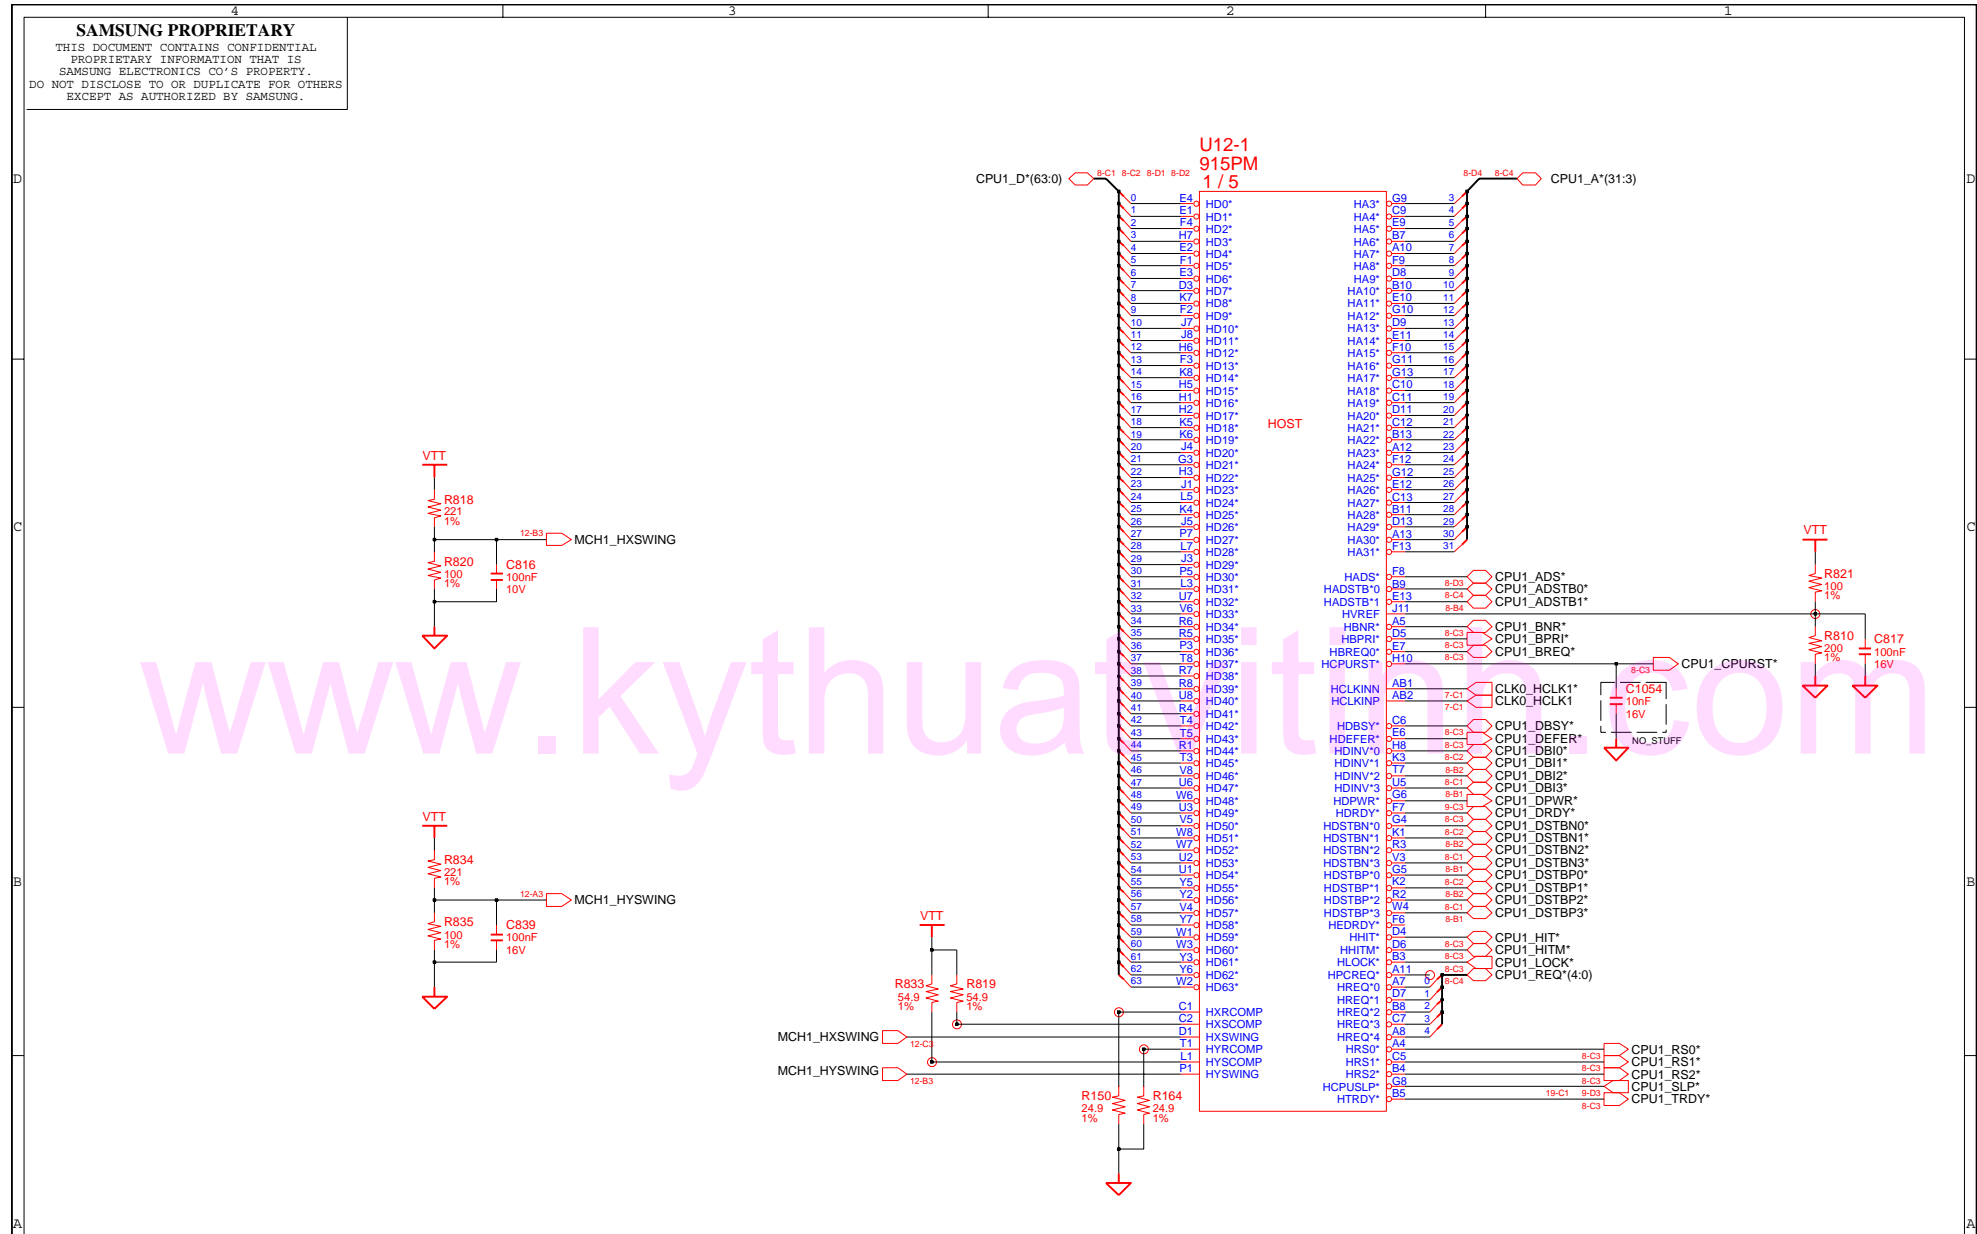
4 3 2 1

SAMSUNG PROPRIETARY
THIS DOCUMENT CONTAINS CONFIDENTIAL PROPRIETARY INFORMATION THAT IS SAMSUNG ELECTRONICS CO'S PROPERTY. DO NOT DISCLOSE TO OR DUPLICATE FOR OTHERS EXCEPT AS AUTHORIZED BY SAMSUNG.

U12-1
915PM
1 / 5

CPU1_D*(63:0) 8-C1 8-C2 8-D1 8-D2
8-D4 8-C4 CPU1_A*(31:3)

HOST

HD0* … HD63*
HA3* … HA31*

VTT
R818 221 1%
12-B3 MCH1_HXSWING
R820 100 1%
C816 100nF 10V

VTT
R834 221 1%
12-A3 MCH1_HYSWING
R835 100 1%
C839 100nF 16V

VTT
R833 54.9 1%
R819 54.9 1%
MCH1_HXSWING 12-C3
MCH1_HYSWING 12-B3
HXRCOMP C1
HXSCOMP C2
HXSWING D1
HYRCOMP T1
HYSCOMP L1
HYSWING P1
R150 24.9 1%
R164 24.9 1%

HADS* F8 8-D3 CPU1_ADS*
HADSTB*0 B9 8-C4 CPU1_ADSTB0*
HADSTB*1 E13 8-B4 CPU1_ADSTB1*
HVREF J11
HBNR* A5 8-C3 CPU1_BNR*
HBPRI* D5 8-C3 CPU1_BPRI*
HBREQ0* E7 8-C3 CPU1_BREQ*
HCPURST* H10 8-C3 CPU1_CPURST*
HCLKINN AB1 7-C1 CLK0_HCLK1*
HCLKINP AB2 7-C1 CLK0_HCLK1
HDBSY* C6 8-C3 CPU1_DBSY*
HDEFER* E6 8-C3 CPU1_DEFER*
HDINV*0 H8 8-C2 CPU1_DBI0*
HDINV*1 K3 8-B2 CPU1_DBI1*
HDINV*2 T7 8-C1 CPU1_DBI2*
HDINV*3 U5 8-B1 CPU1_DBI3*
HDPWR* G6 9-C3 CPU1_DPWR*
HDRDY* F7 8-C3 CPU1_DRDY*
HDSTBN*0 G4 8-C2 CPU1_DSTBN0*
HDSTBN*1 K1 8-B2 CPU1_DSTBN1*
HDSTBN*2 R3 8-C1 CPU1_DSTBN2*
HDSTBN*3 V3 8-B1 CPU1_DSTBN3*
HDSTBP*0 G5 8-C2 CPU1_DSTBP0*
HDSTBP*1 K2 8-B2 CPU1_DSTBP1*
HDSTBP*2 R2 8-C1 CPU1_DSTBP2*
HDSTBP*3 W4 8-B1 CPU1_DSTBP3*
HEDRDY* F6
HHIT* D4 8-C3 CPU1_HIT*
HHITM* D6 8-C3 CPU1_HITM*
HLOCK* B3 8-C3 CPU1_LOCK*
HPCREQ* A11 8-C4 CPU1_REQ*(4:0)
HREQ*0 A7 0
HREQ*1 D7 1
HREQ*2 B8 2
HREQ*3 C7 3
HREQ*4 A8 4
HRS0* A4 8-C3 CPU1_RS0*
HRS1* C5 8-C3 CPU1_RS1*
HRS2* B4 8-C3 CPU1_RS2*
HCPUSLP* G8 19-C1 9-D3 CPU1_SLP*
HTRDY* B5 8-C3 CPU1_TRDY*

VTT
R821 100 1%
R810 200 1%
C817 100nF 16V
C1054 10nF 16V
NO_STUFF

www.kythuatvitinh.com